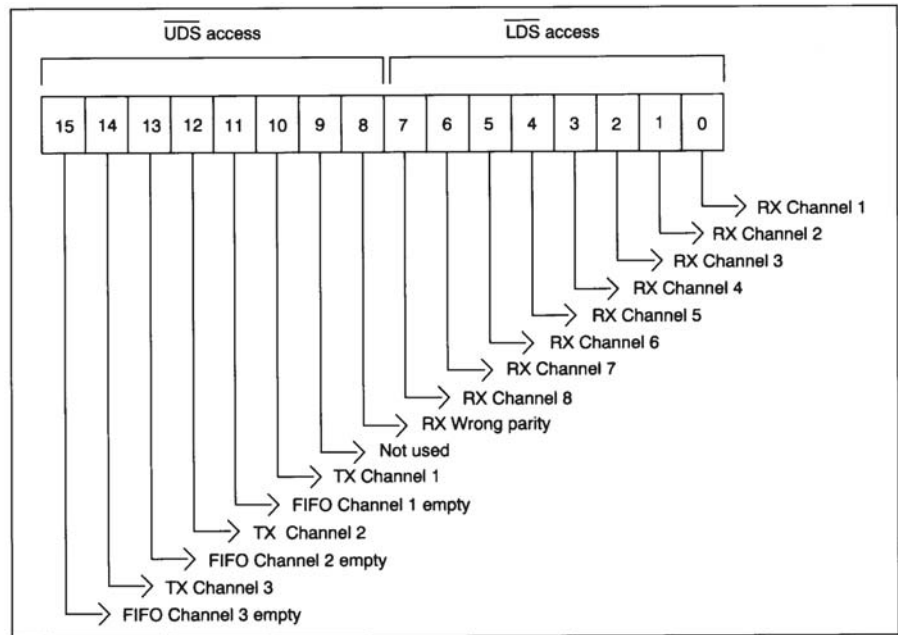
$\overline{\text{UDS}}$ access

$\overline{\text{LDS}}$ access

| 15 | 14 | 13 | 12 | 11 | 10 | 9 | 8 | 7 | 6 | 5 | 4 | 3 | 2 | 1 | 0 |
|---|---|---|---|---|---|---|---|---|---|---|---|---|---|---|---|

RX Channel 1
RX Channel 2
RX Channel 3
RX Channel 4
RX Channel 5
RX Channel 6
RX Channel 7
RX Channel 8
RX Wrong parity
Not used
TX Channel 1
FIFO Channel 1 empty
TX Channel 2
FIFO Channel 2 empty
TX Channel 3
FIFO Channel 3 empty